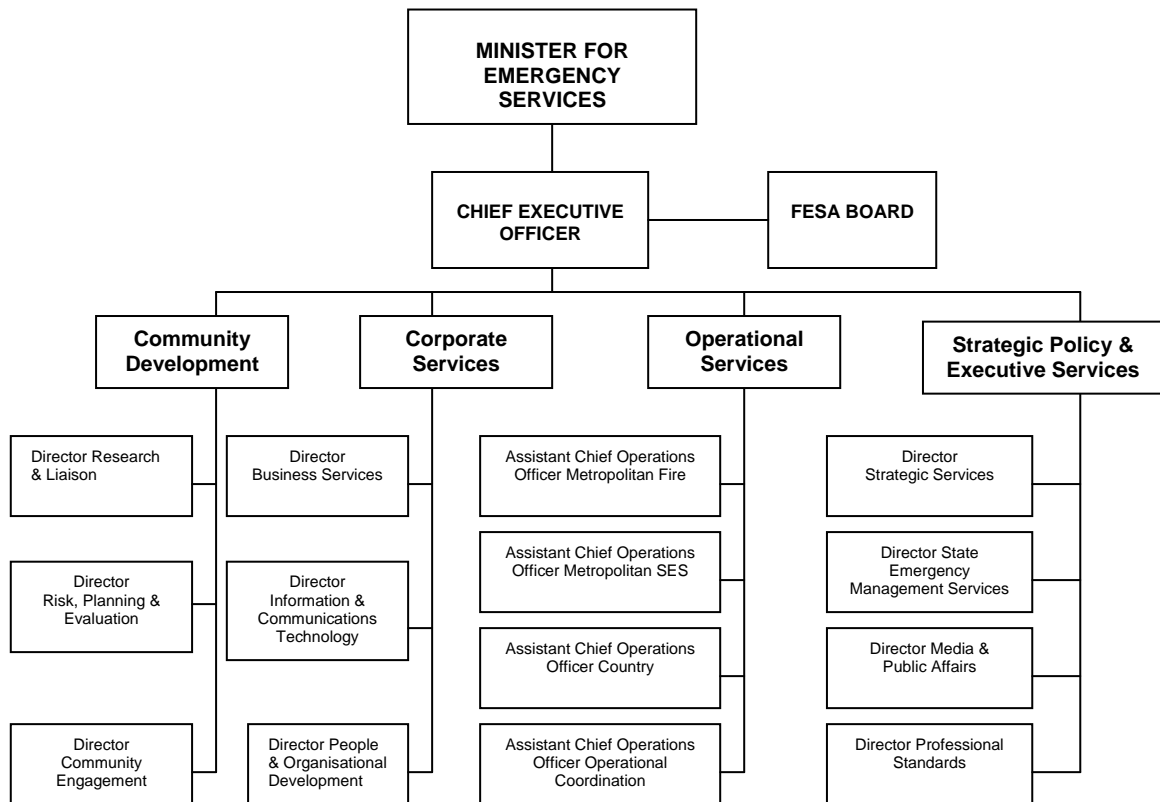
MINISTER FOR EMERGENCY SERVICES

CHIEF EXECUTIVE OFFICER

FESA BOARD

Community Development

Director Research & Liaison

Director Risk, Planning & Evaluation

Director Community Engagement

Corporate Services

Director Business Services

Director Information & Communications Technology

Director People & Organisational Development

Operational Services

Assistant Chief Operations Officer Metropolitan Fire

Assistant Chief Operations Officer Metropolitan SES

Assistant Chief Operations Officer Country

Assistant Chief Operations Officer Operational Coordination

Strategic Policy & Executive Services

Director Strategic Services

Director State Emergency Management Services

Director Media & Public Affairs

Director Professional Standards